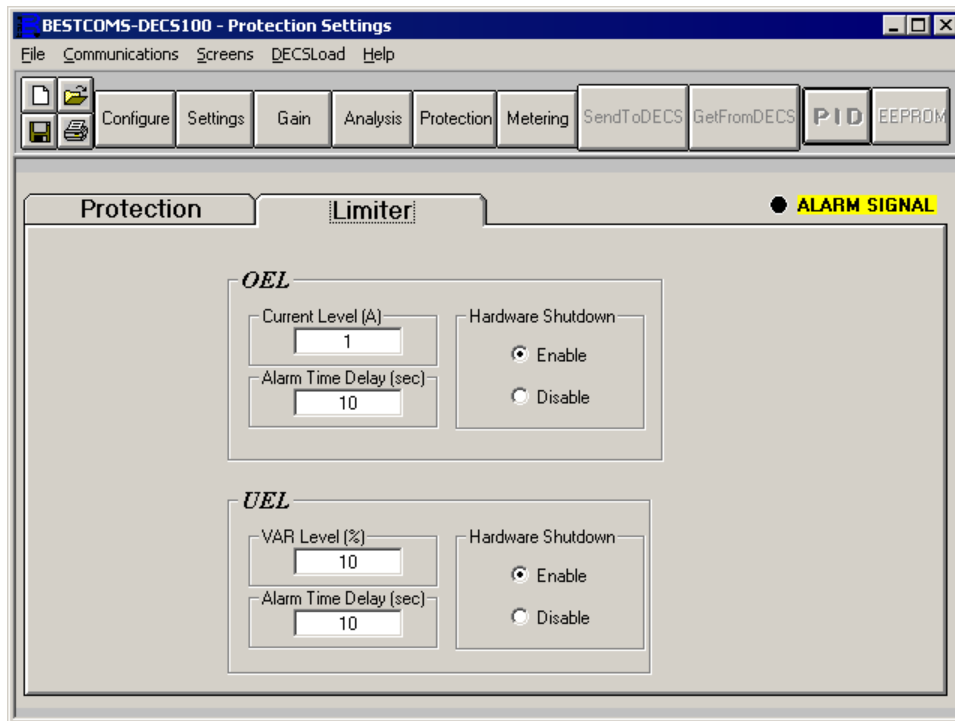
BESTCOMS-DECS100 - Protection Settings

File Communications Screens DECSLoad Help

Configure Settings Gain Analysis Protection Metering SendToDECS GetFromDECS PID EEPROM

Protection Limiter

ALARM SIGNAL

OEL

Current Level (A)
1

Alarm Time Delay (sec)
10

Hardware Shutdown
Enable
Disable

UEL

VAR Level (%)
10

Alarm Time Delay (sec)
10

Hardware Shutdown
Enable
Disable